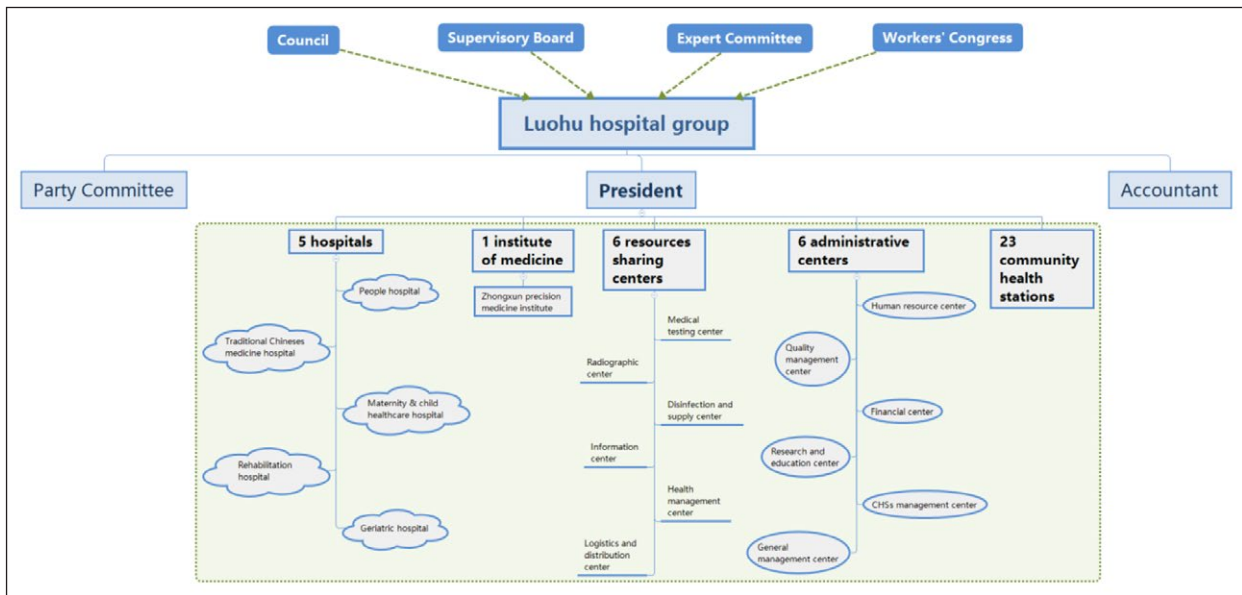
Council

Supervisory Board

Expert Committee

Workers' Congress

Luohu hospital group

Party Committee

President

Accountant

5 hospitals

People hospital

Traditional Chineses medicine hospital

Maternity & child healthcare hospital

Rehabilitation hospital

Geriatric hospital

1 institute of medicine

Zhongxun precision medicine institute

6 resources sharing centers

Medical testing center

Radiographic center

Disinfection and supply center

Information center

Health management center

Logistics and distribution center

6 administrative centers

Human resource center

Quality management center

Financial center

Research and education center

CHSs management center

General management center

23 community health stations